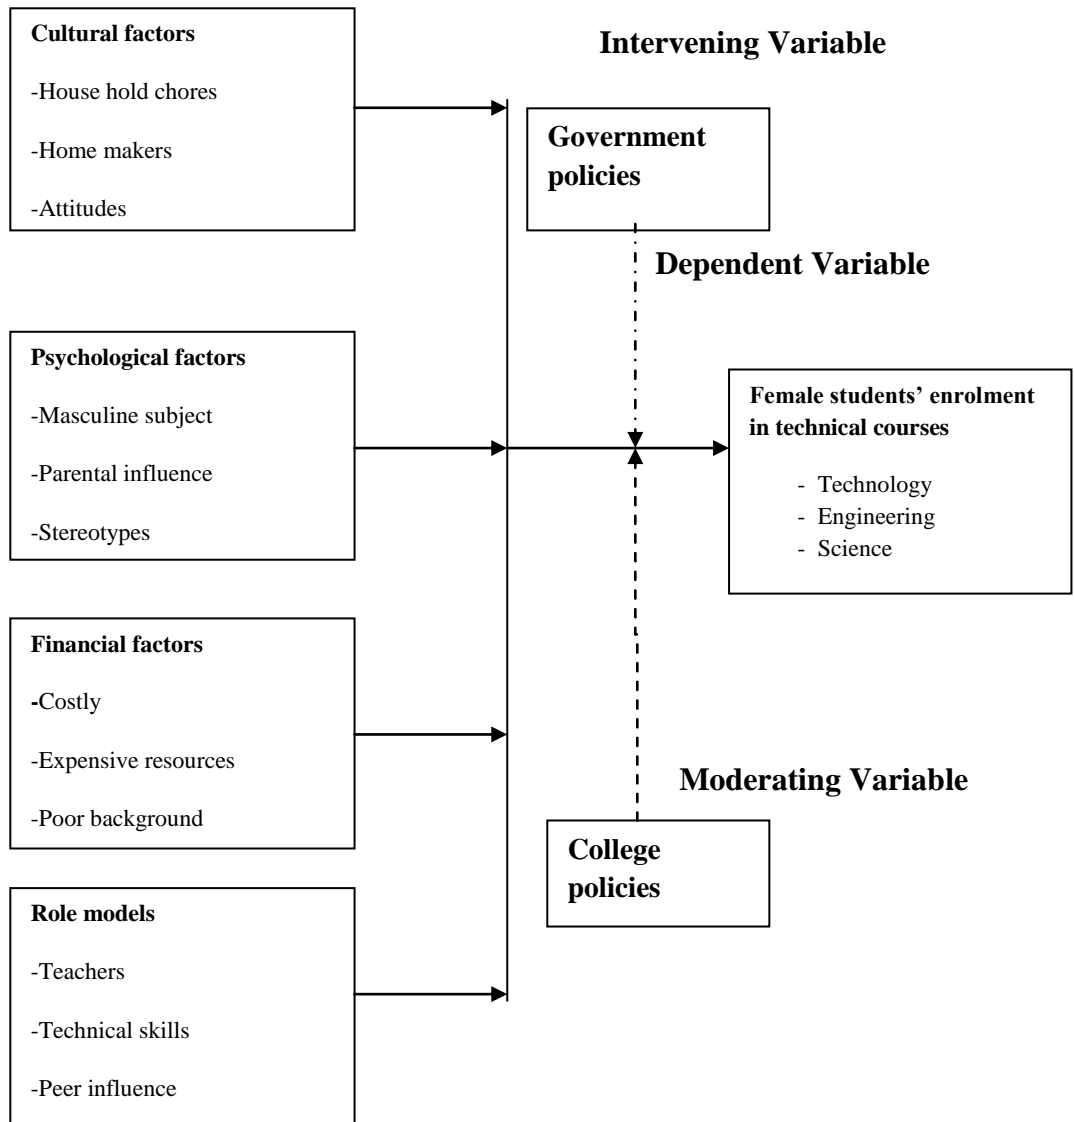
Cultural factors

-House hold chores

-Home makers

-Attitudes

Intervening Variable

Government policies

Dependent Variable

Psychological factors

-Masculine subject

-Parental influence

-Stereotypes

Female students' enrolment in technical courses

- Technology
- Engineering
- Science

Financial factors

-Costly

-Expensive resources

-Poor background

Moderating Variable

College policies

Role models

-Teachers

-Technical skills

-Peer influence